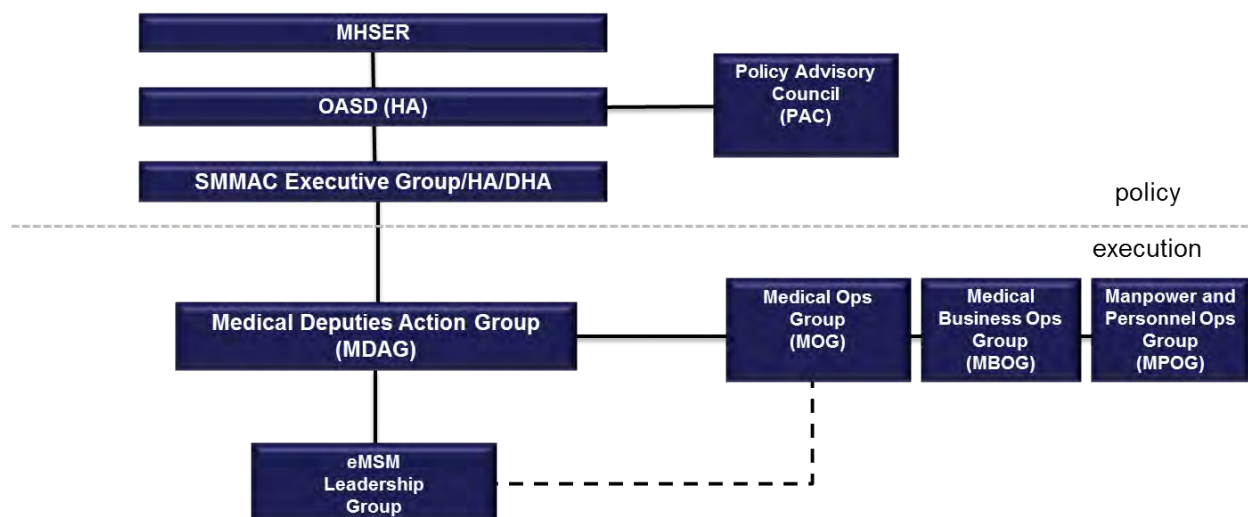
MHSER

OASD (HA)

Policy Advisory Council (PAC)

SMMAC Executive Group/HA/DHA

policy

execution

Medical Deputies Action Group (MDAG)

Medical Ops Group (MOG)

Medical Business Ops Group (MBOG)

Manpower and Personnel Ops Group (MPOG)

eMSM Leadership Group